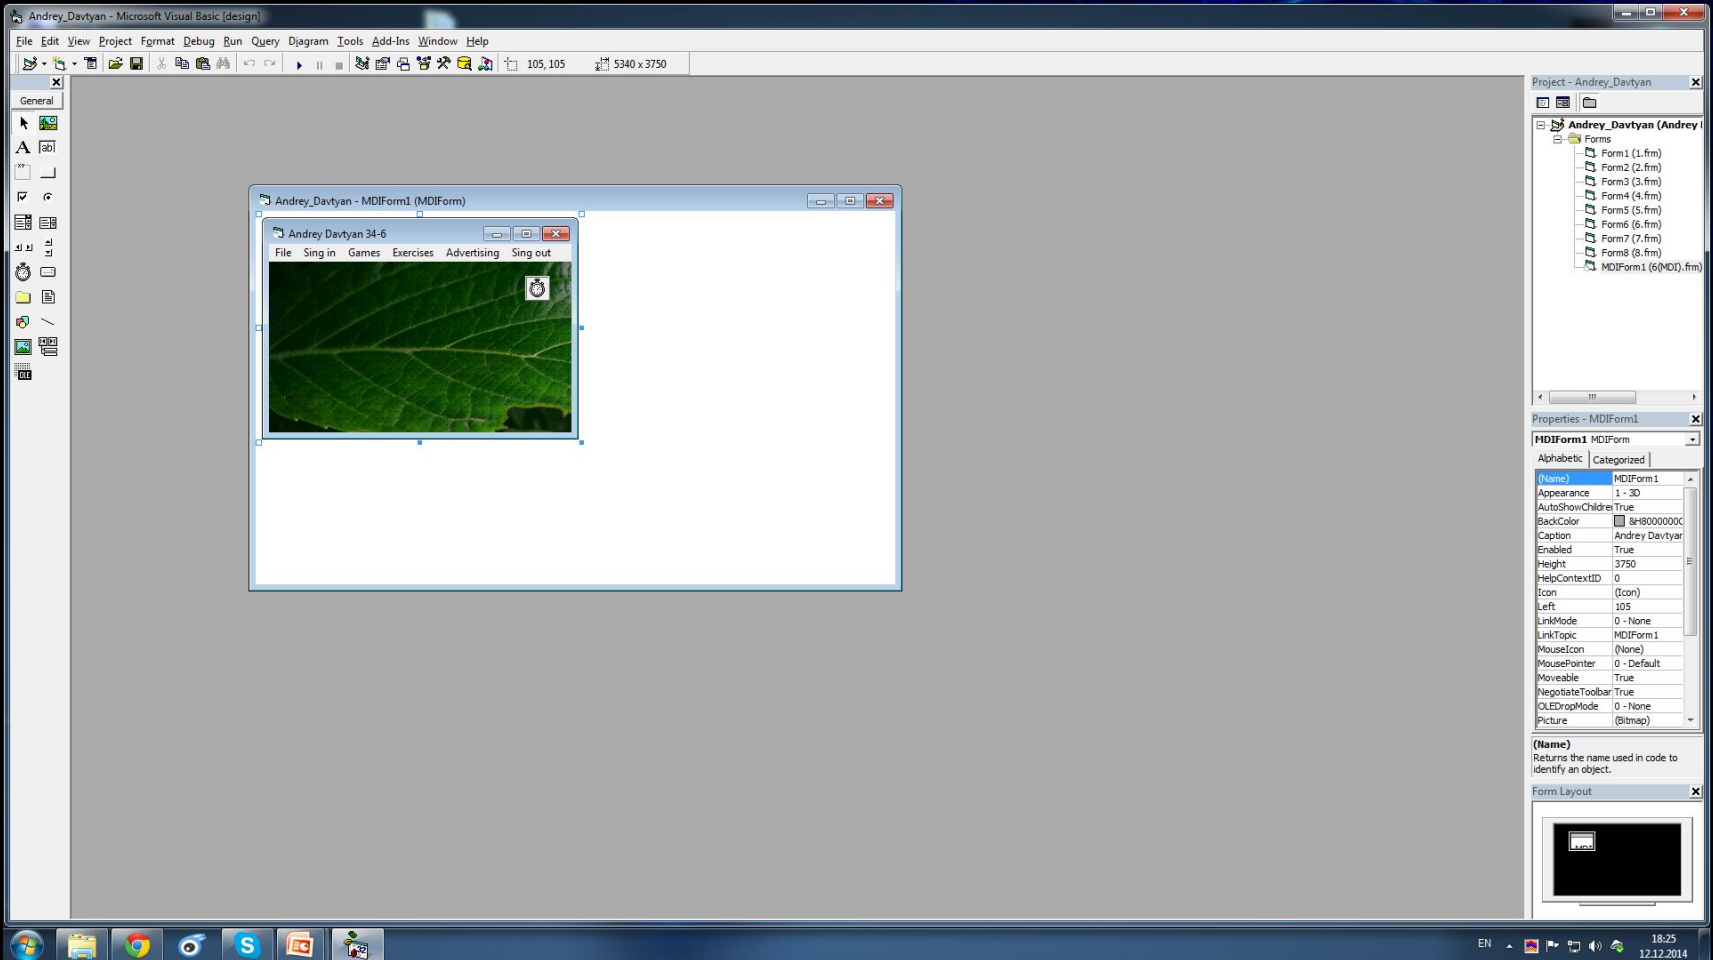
Andrey_Davtyan - Microsoft Visual Basic [design]

File Edit View Project Format Debug Run Query Diagram Tools Add-Ins Window Help

105, 105 5340 x 3750

General

Andrey_Davtyan - MDIForm1 (MDIForm)

Andrey Davtyan 34-6

File Sing in Games Exercises Advertising Sing out

Project - Andrey_Davtyan

Andrey_Davtyan (Andrey I
Forms
Form1 (1.frm)
Form2 (2.frm)
Form3 (3.frm)
Form4 (4.frm)
Form5 (5.frm)
Form6 (6.frm)
Form7 (7.frm)
Form8 (8.frm)
MDIForm1 (6(MDI).frm)

Properties - MDIForm1

MDIForm1 MDIForm

Alphabetic Categorized

| | |
|---|---|
| (Name) | MDIForm1 |
| Appearance | 1 - 3D |
| AutoShowChildre | True |
| BackColor | &H8000000C |
| Caption | Andrey Davtyar |
| Enabled | True |
| Height | 3750 |
| HelpContextID | 0 |
| Icon | (Icon) |
| Left | 105 |
| LinkMode | 0 - None |
| LinkTopic | MDIForm1 |
| MouseIcon | (None) |
| MousePointer | 0 - Default |
| Moveable | True |
| NegotiateToolbar | True |
| OLEDropMode | 0 - None |
| Picture | (Bitmap) |

(Name)
Returns the name used in code to identify an object.

Form Layout

EN 18:25 12.12.2014